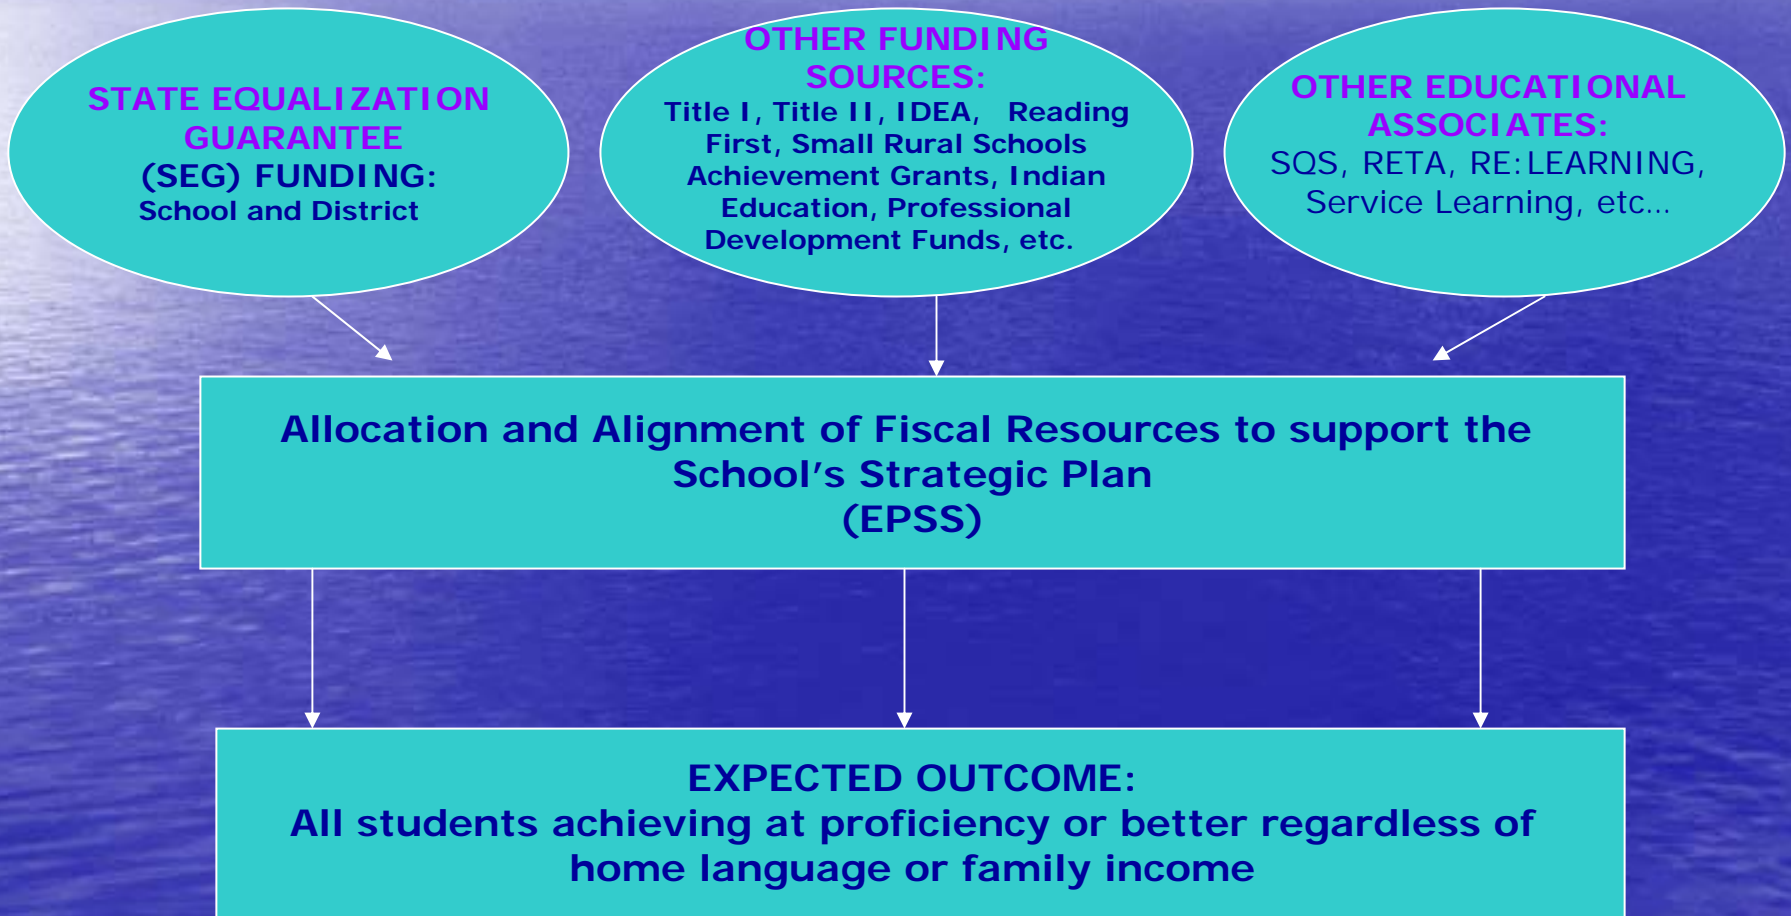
STATE EQUALIZATION GUARANTEE
(SEG) FUNDING:
School and District

OTHER FUNDING SOURCES:
Title I, Title II, IDEA, Reading First, Small Rural Schools Achievement Grants, Indian Education, Professional Development Funds, etc.

OTHER EDUCATIONAL ASSOCIATES:
SQS, RETA, RE:LEARNING, Service Learning, etc…

Allocation and Alignment of Fiscal Resources to support the School's Strategic Plan
(EPSS)

EXPECTED OUTCOME:
All students achieving at proficiency or better regardless of home language or family income